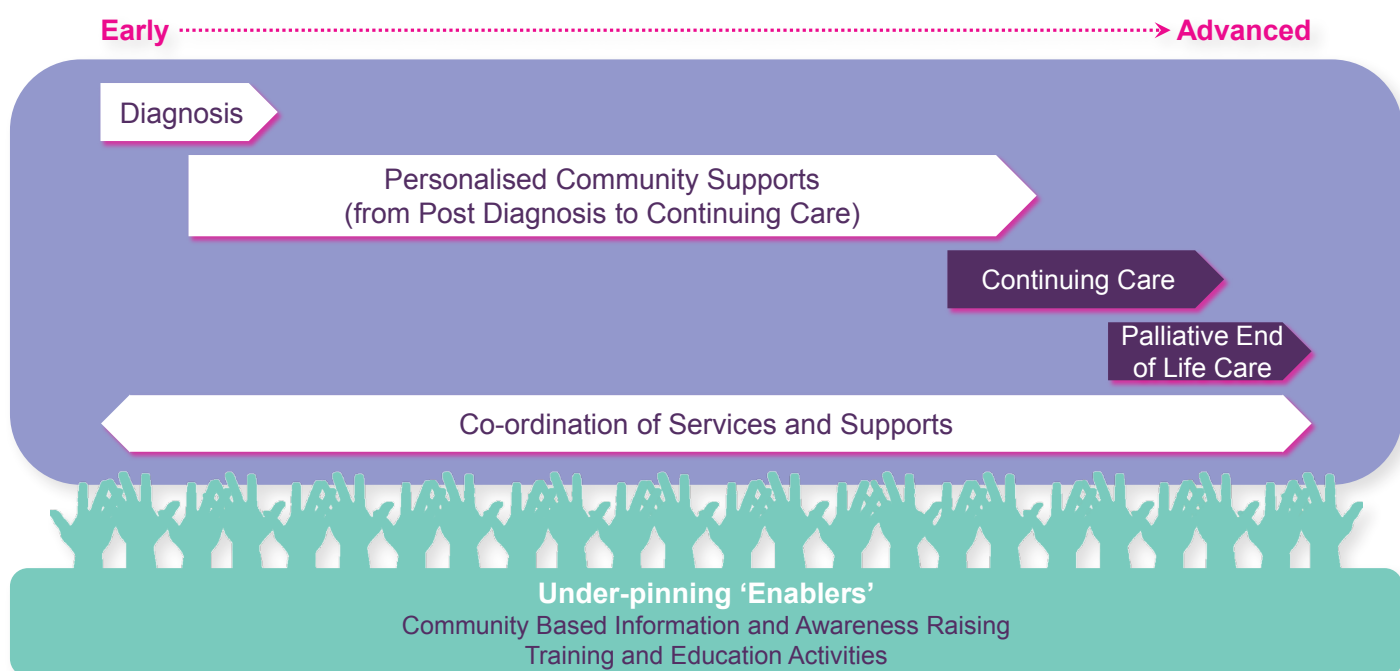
Early Advanced

Diagnosis

Personalised Community Supports (from Post Diagnosis to Continuing Care)

Continuing Care

Palliative End of Life Care

Co-ordination of Services and Supports

Under-pinning ‘Enablers’
Community Based Information and Awareness Raising
Training and Education Activities